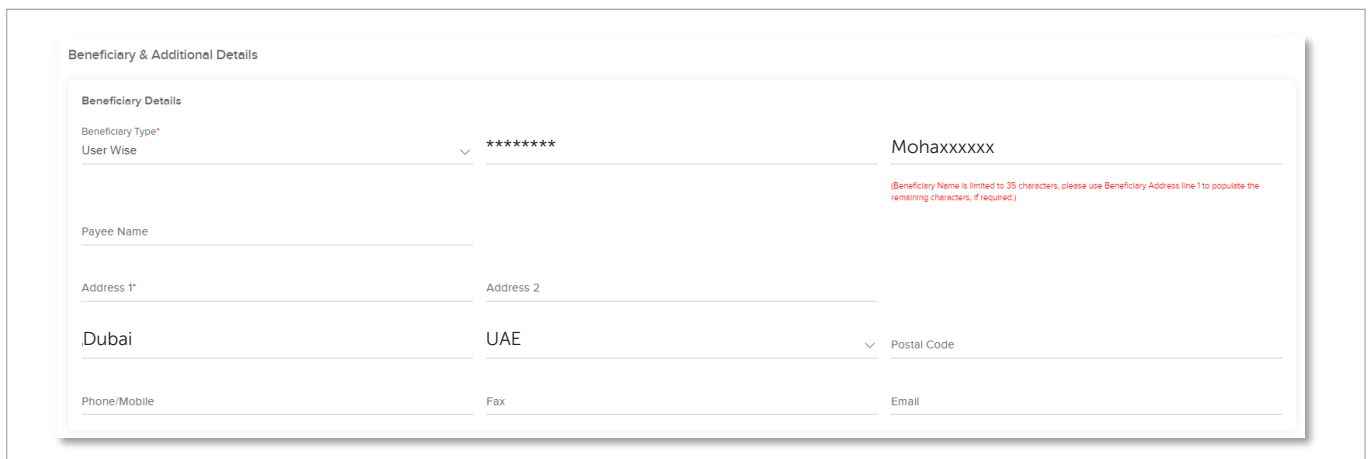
Beneficiary & Additional Details

Beneficiary Details

Beneficiary Type*
User Wise

********

Mohaxxxxxx

(Beneficiary Name is limited to 35 characters, please use Beneficiary Address line 1 to populate the remaining characters, if required.)

Payee Name

Address 1*

Address 2

,Dubai

UAE

Postal Code

Phone/Mobile

Fax

Email